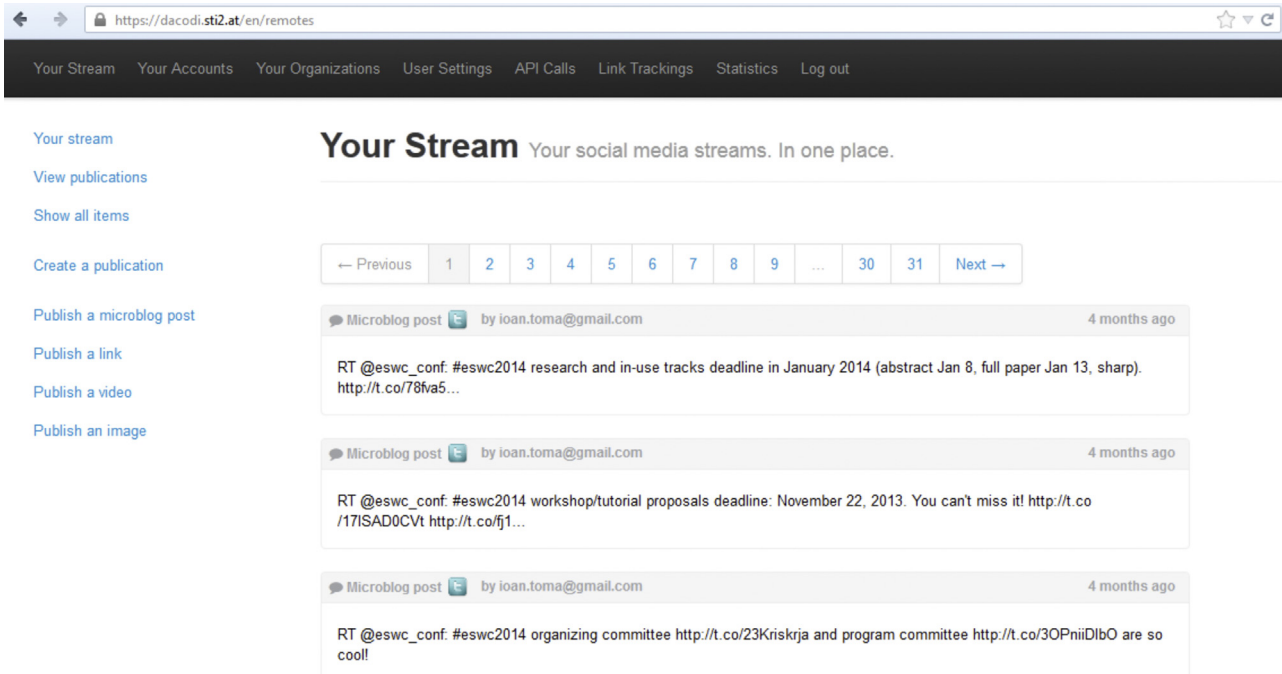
https://dacodi.sti2.at/en/remotes

Your Stream Your Accounts Your Organizations User Settings API Calls Link Trackings Statistics Log out

Your stream
View publications
Show all items

Create a publication

Publish a microblog post
Publish a link
Publish a video
Publish an image

Your Stream Your social media streams. In one place.

← Previous 1 2 3 4 5 6 7 8 9 … 30 31 Next →

Microblog post by ioan.toma@gmail.com 4 months ago

RT @eswc_conf: #eswc2014 research and in-use tracks deadline in January 2014 (abstract Jan 8, full paper Jan 13, sharp). http://t.co/78fva5…

Microblog post by ioan.toma@gmail.com 4 months ago

RT @eswc_conf: #eswc2014 workshop/tutorial proposals deadline: November 22, 2013. You can't miss it! http://t.co/17lSAD0CVt http://t.co/fj1…

Microblog post by ioan.toma@gmail.com 4 months ago

RT @eswc_conf: #eswc2014 organizing committee http://t.co/23Kriskrja and program committee http://t.co/3OPniiDlbO are so cool!